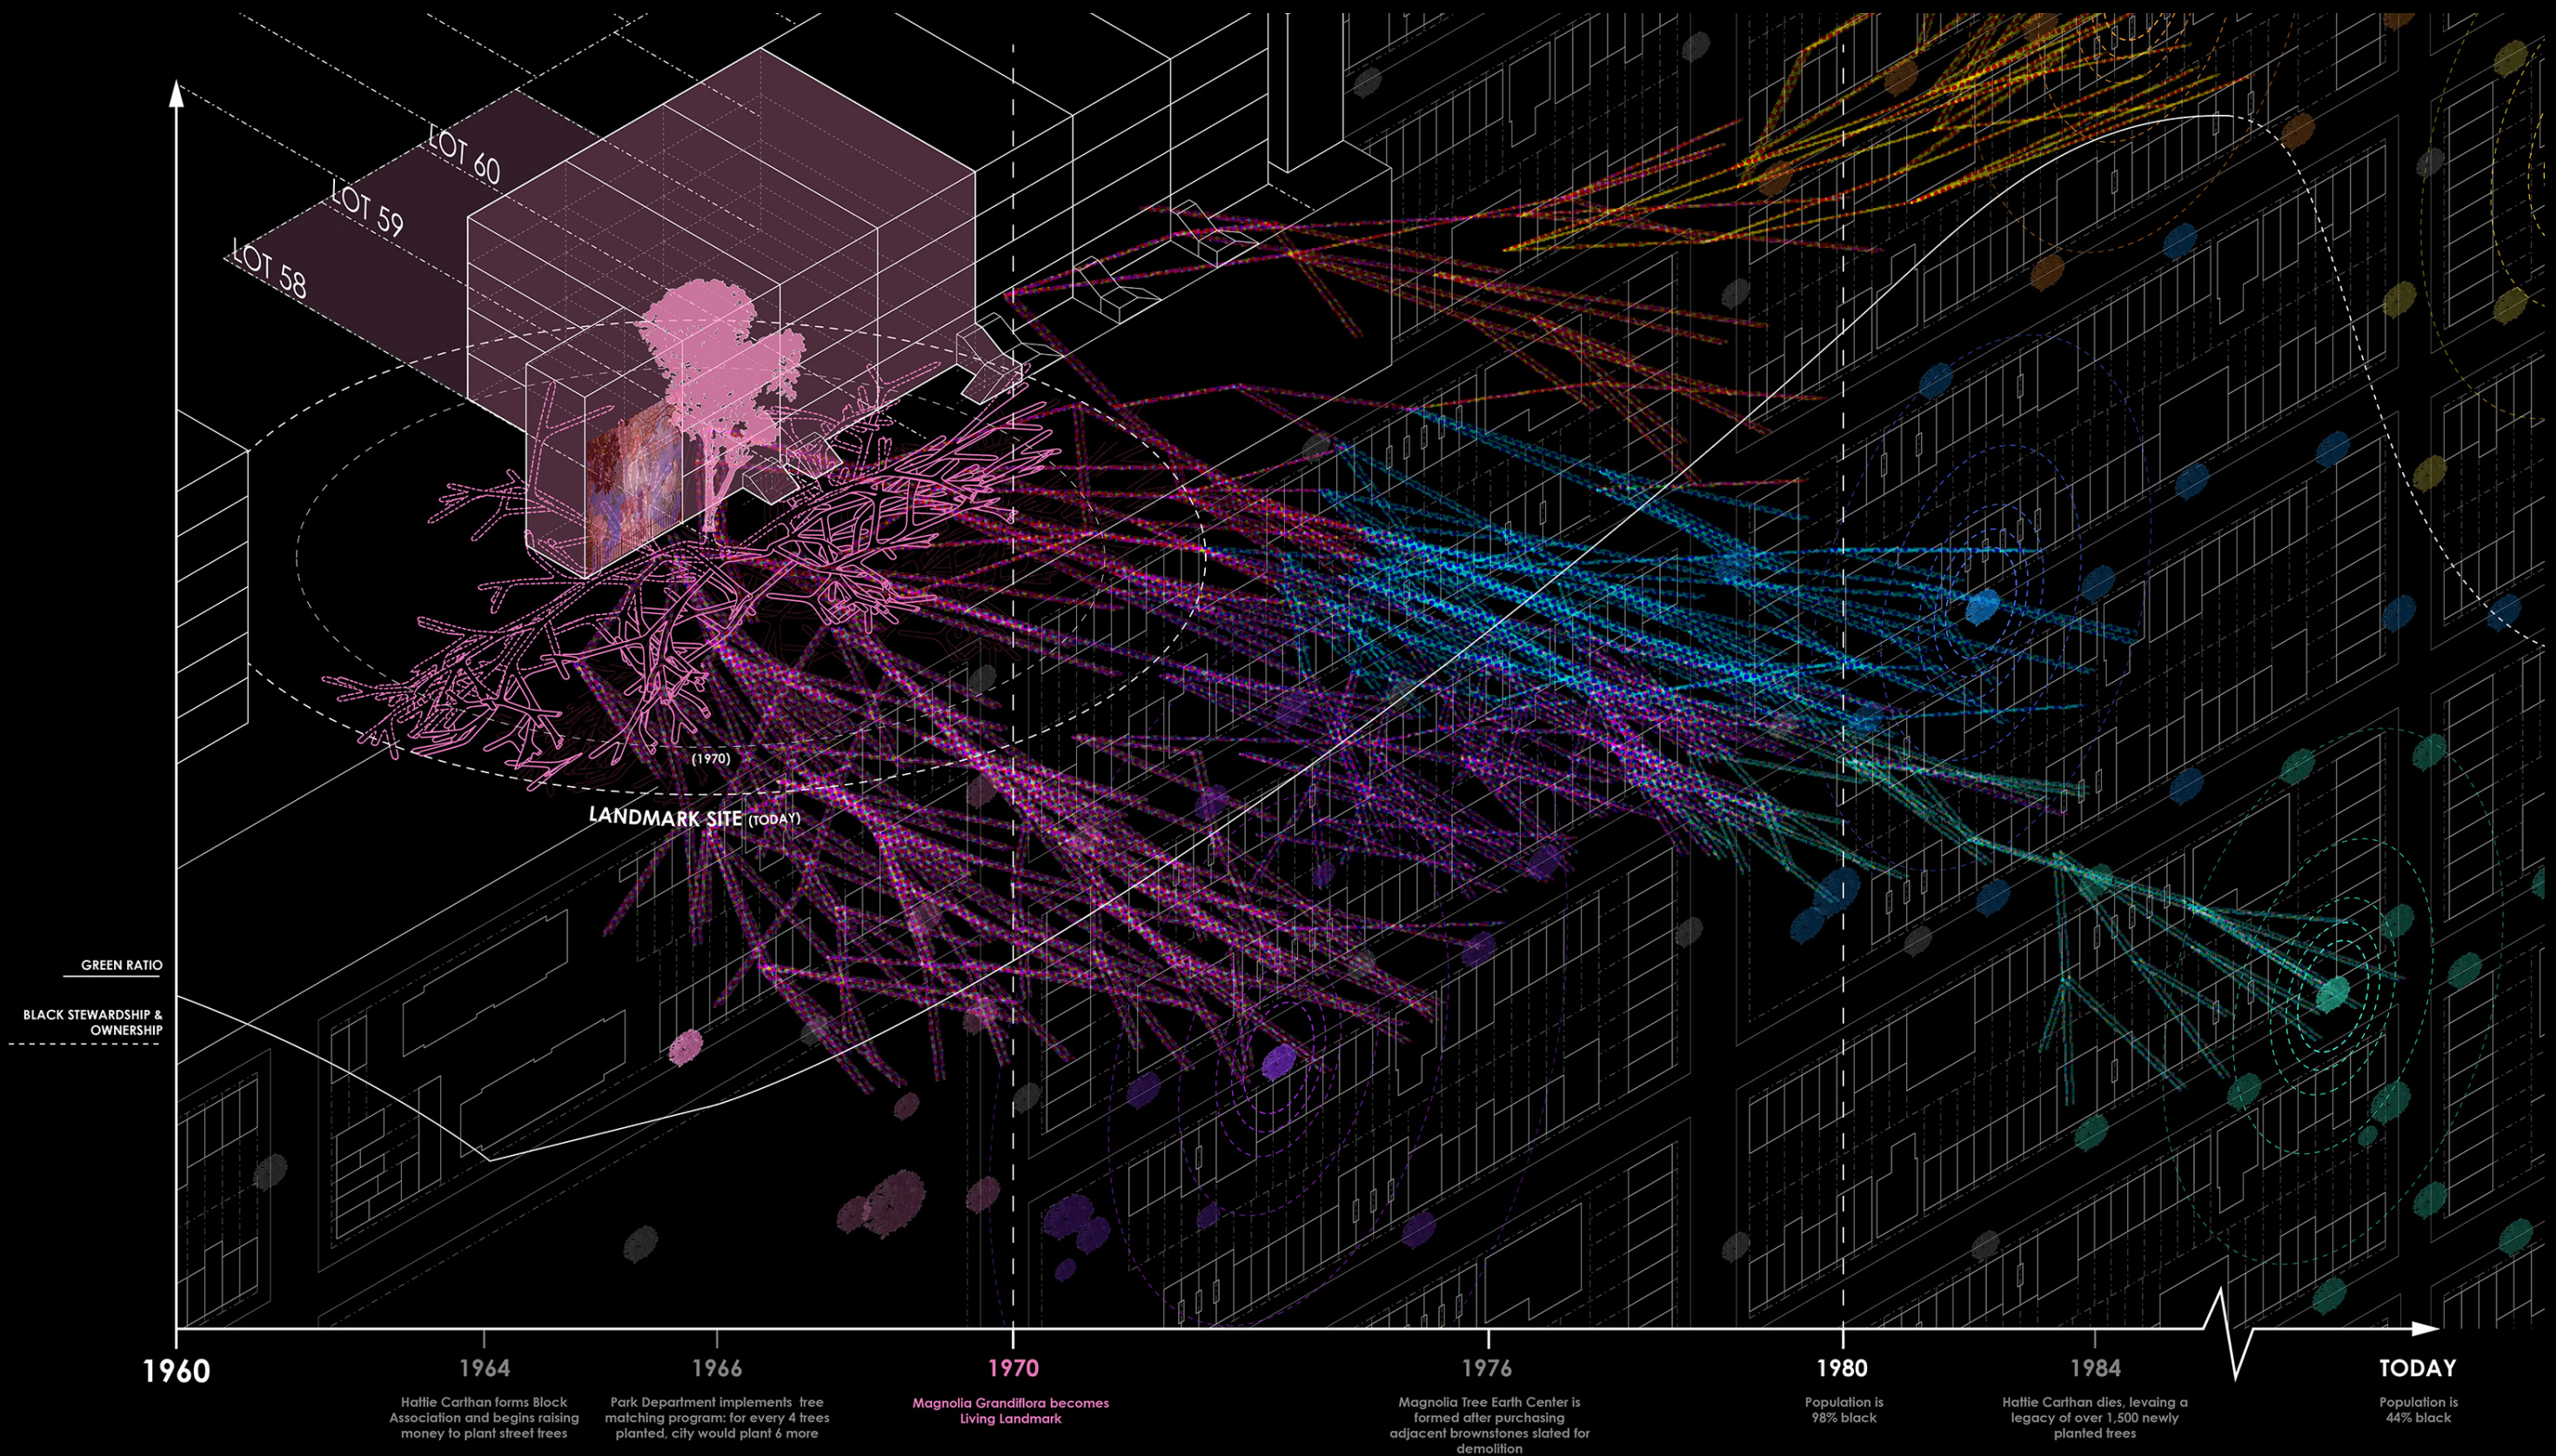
LOT 60
LOT 59
LOT 58

(1970)
LANDMARK SITE (TODAY)

GREEN RATIO
BLACK STEWARDSHIP & OWNERSHIP

1960
1964
Hattie Carthan forms Block Association and begins raising money to plant street trees
1966
Park Department implements tree matching program: for every 4 trees planted, city would plant 6 more
1970
Magnolia Grandiflora becomes Living Landmark
1976
Magnolia Tree Earth Center is formed after purchasing adjacent brownstones slated for demolition
1980
Population is 98% black
1984
Hattie Carthan dies, leaving a legacy of over 1,500 newly planted trees
TODAY
Population is 44% black